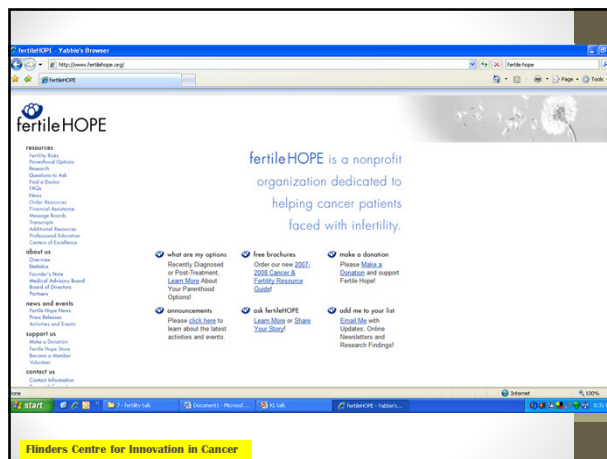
fertileHOPE - Yabbie's Browser

http://www.fertilehope.org/

fertile hope

fertileHOPE

Page ▾ Tools

fertileHOPE

resources
Fertility Risks
Parenthood Options
Research
Questions to Ask
Find a Doctor
FAQs
News
Order Resources
Financial Assistance
Message Boards
Transcripts
Additional Resources
Professional Education
Centers of Excellence

about us
Overview
Statistics
Founder's Note
Medical Advisory Board
Board of Directors
Partners

news and events
Fertile Hope News
Press Releases
Activities and Events

support us
Make a Donation
Fertile Hope Store
Become a Member
Volunteer

contact us
Contact Information

fertileHOPE is a nonprofit organization dedicated to helping cancer patients faced with infertility.

what are my options
Recently Diagnosed or Post-Treatment. Learn More About Your Parenthood Options!

free brochures
Order our new 2007-2008 Cancer & Fertility Resource Guide!

make a donation
Please Make a Donation and support Fertile Hope!

announcements
Please click here to learn about the latest activities and events.

ask fertileHOPE
Learn More or Share Your Story!

add me to your list
Email Me with Updates, Online Newsletters and Research Findings!

one

Internet

100%

start

7 - fertility talk

Document1 - Microsof...

KL talk

fertileHOPE - Yabbie's...

Flinders Centre for Innovation in Cancer